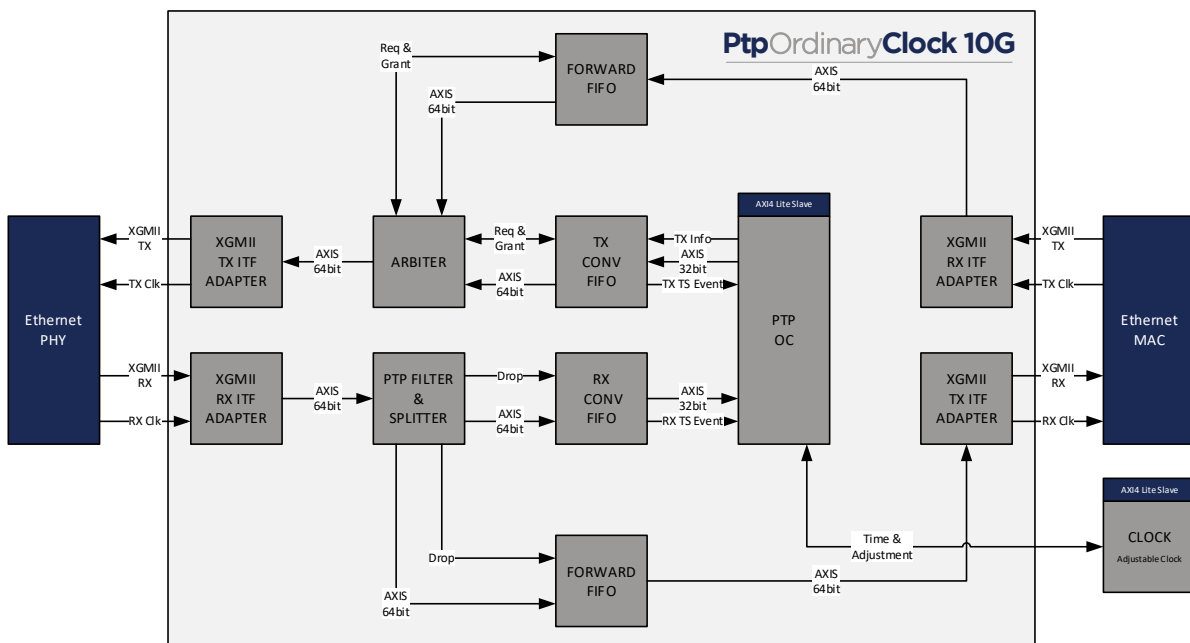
PtpOrdinaryClock 10G

Req & Grant

FORWARD FIFO

AXIS 64bit

AXIS 64bit

Ethernet PHY

XGMII TX

TX Clk

XGMII TX ITF ADAPTER

AXIS 64bit

ARBITER

Req & Grant

AXIS 64bit

TX CONV FIFO

TX Info

AXIS 32bit

TX TS Event

AXI4 Lite Slave

PTP OC

XGMII RX ITF ADAPTER

XGMII TX

TX Clk

Ethernet MAC

XGMII RX

RX Clk

XGMII RX ITF ADAPTER

AXIS 64bit

PTP FILTER & SPLITTER

Drop

AXIS 64bit

RX CONV FIFO

AXIS 32bit

RX TS Event

XGMII TX ITF ADAPTER

XGMII RX

RX Clk

AXI4 Lite Slave

CLOCK

Adjustable Clock

Time & Adjustment

Drop

FORWARD FIFO

AXIS 64bit

AXIS 64bit